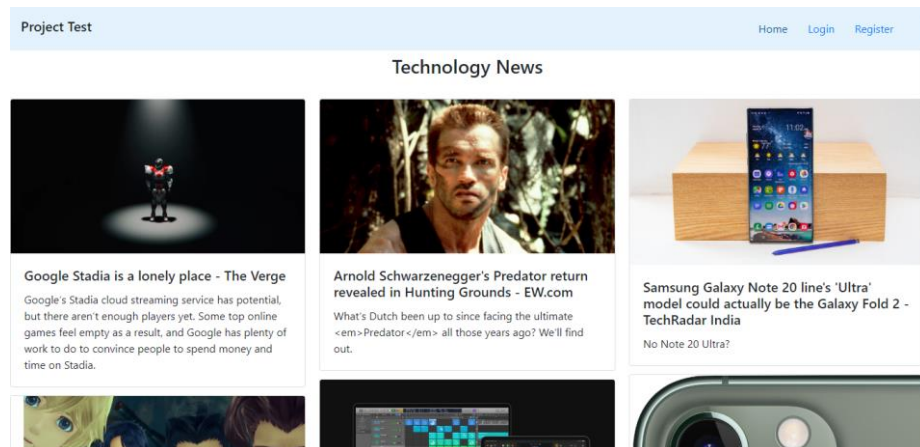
Project Test

Home Login Register

Technology News

Google Stadia is a lonely place - The Verge

Google's Stadia cloud streaming service has potential, but there aren't enough players yet. Some top online games feel empty as a result, and Google has plenty of work to do to convince people to spend money and time on Stadia.

Arnold Schwarzenegger's Predator return revealed in Hunting Grounds - EW.com

What's Dutch been up to since facing the ultimate <em>Predator</em> all those years ago? We'll find out.

Samsung Galaxy Note 20 line's 'Ultra' model could actually be the Galaxy Fold 2 - TechRadar India

No Note 20 Ultra?